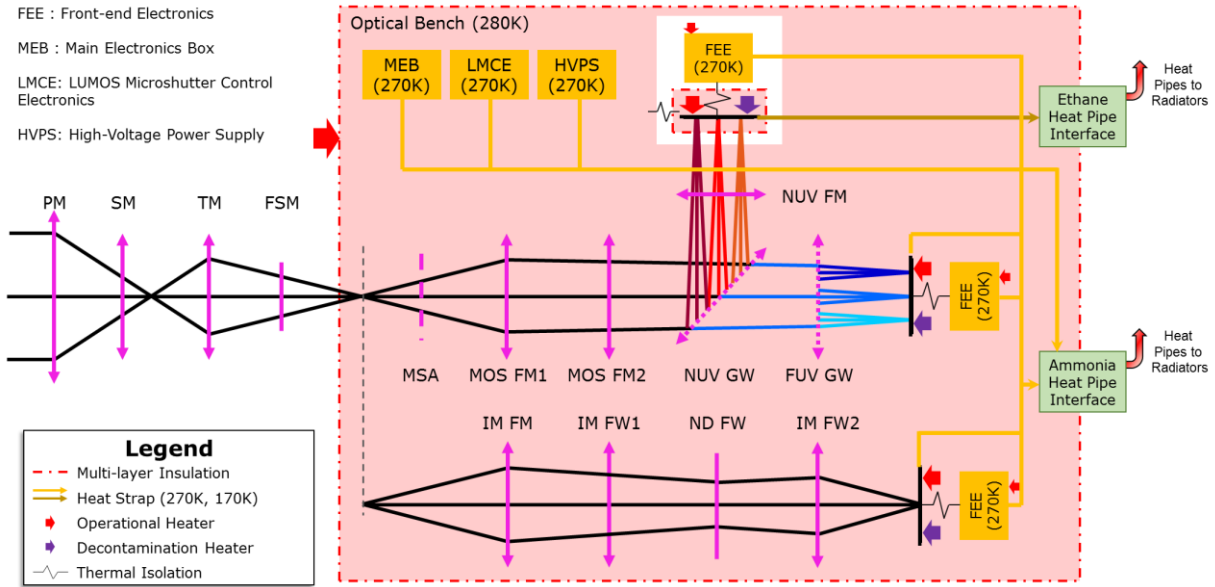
FEE : Front-end Electronics

MEB : Main Electronics Box

LMCE: LUMOS Microshutter Control Electronics

HVPS: High-Voltage Power Supply

Optical Bench (280K)

MEB (270K)

LMCE (270K)

HVPS (270K)

FEE (270K)

Ethane Heat Pipe Interface

Heat Pipes to Radiators

NUV FM

PM

SM

TM

FSM

FEE (270K)

MSA

MOS FM1

MOS FM2

NUV GW

FUV GW

Ammonia Heat Pipe Interface

Heat Pipes to Radiators

IM FM

IM FW1

ND FW

IM FW2

FEE (270K)

Legend

Multi-layer Insulation

Heat Strap (270K, 170K)

Operational Heater

Decontamination Heater

Thermal Isolation